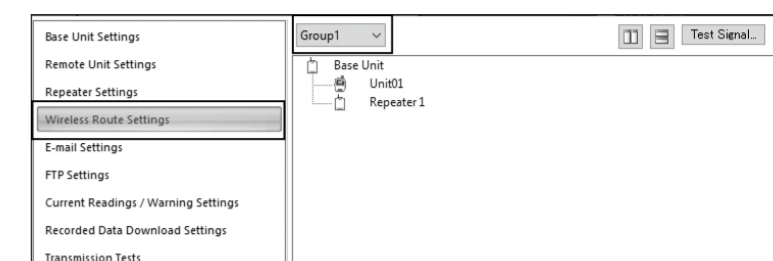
Base Unit Settings
Remote Unit Settings
Repeater Settings
Wireless Route Settings
E-mail Settings
FTP Settings
Current Readings / Warning Settings
Recorded Data Download Settings
Transmission Tests

Group1

Test Signal...

Base Unit
Unit01
Repeater 1